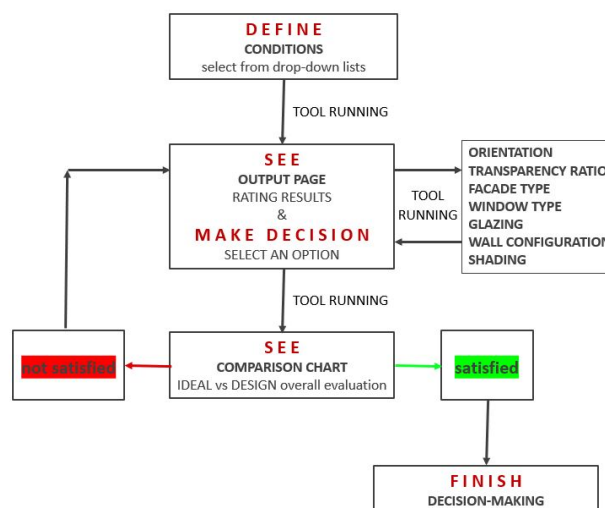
DEFINE
CONDITIONS
select from drop-down lists

TOOL RUNNING

SEE
OUTPUT PAGE
RATING RESULTS
&
MAKE DECISION
SELECT AN OPTION

TOOL RUNNING

ORIENTATION
TRANSPARENCY RATIO
FACADE TYPE
WINDOW TYPE
GLAZING
WALL CONFIGURATION
SHADING

TOOL RUNNING

not satisfied

SEE
COMPARISON CHART
IDEAL vs DESIGN overall evaluation

satisfied

FINISH
DECISION-MAKING